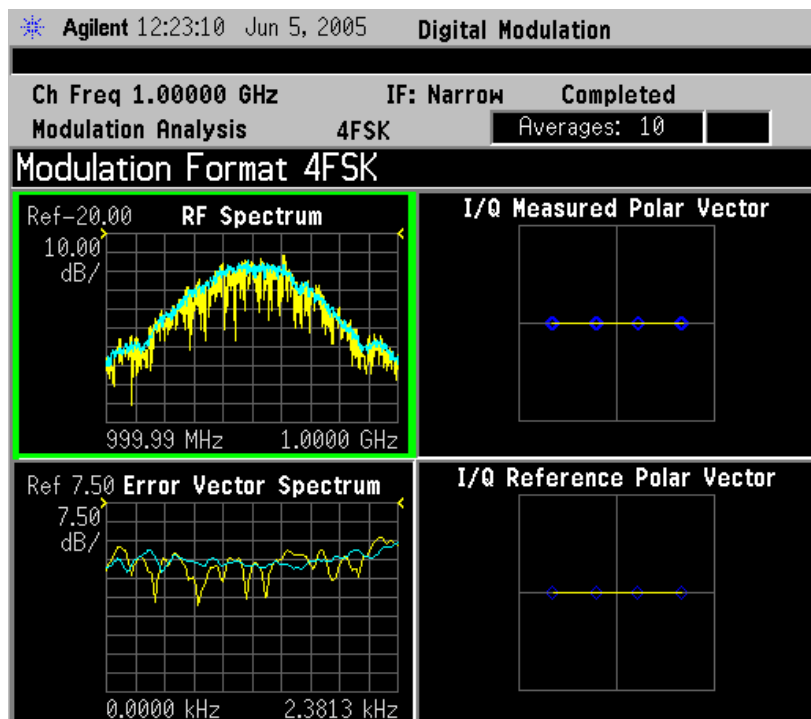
Agilent 12:23:10 Jun 5, 2005 Digital Modulation

Ch Freq 1.00000 GHz IF: Narrow Completed

Modulation Analysis 4FSK Averages: 10

Modulation Format 4FSK

Ref-20.00 RF Spectrum
10.00 dB/
999.99 MHz 1.0000 GHz

I/Q Measured Polar Vector

Ref 7.50 Error Vector Spectrum
7.50 dB/
0.0000 kHz 2.3813 kHz

I/Q Reference Polar Vector